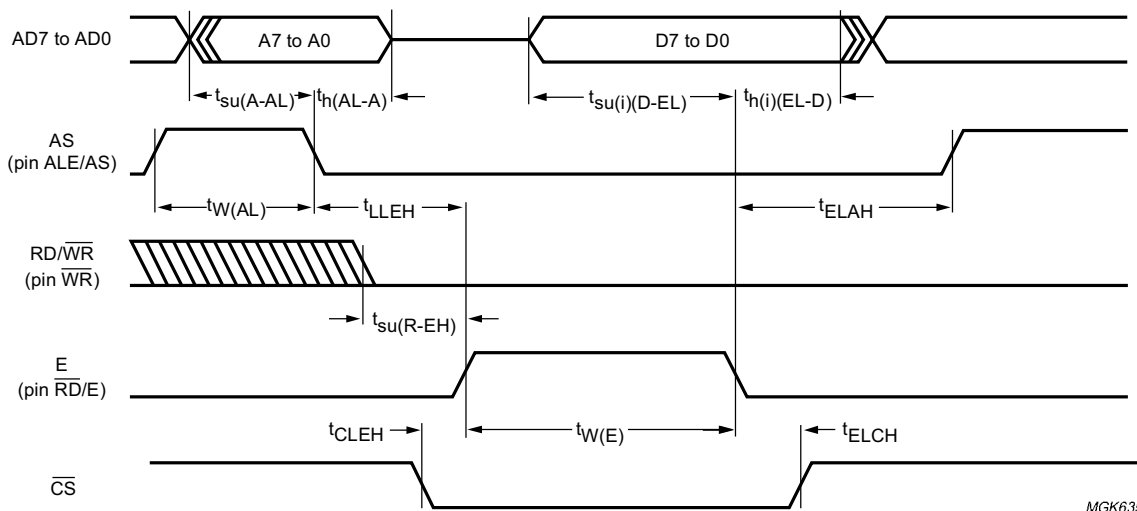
AD7 to AD0

A7 to A0

D7 to D0

$t_{su(A-AL)}$ $t_{h(AL-A)}$

$t_{su(i)(D-EL)}$ $t_{h(i)(EL-D)}$

AS (pin ALE/AS)

$t_{W(AL)}$ $t_{LLEH}$

$t_{ELAH}$

RD/$\overline{WR}$ (pin $\overline{WR}$)

$t_{su(R-EH)}$

E (pin $\overline{RD}$/E)

$t_{CLEH}$ $t_{W(E)}$ $t_{ELCH}$

$\overline{CS}$

MGK63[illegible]